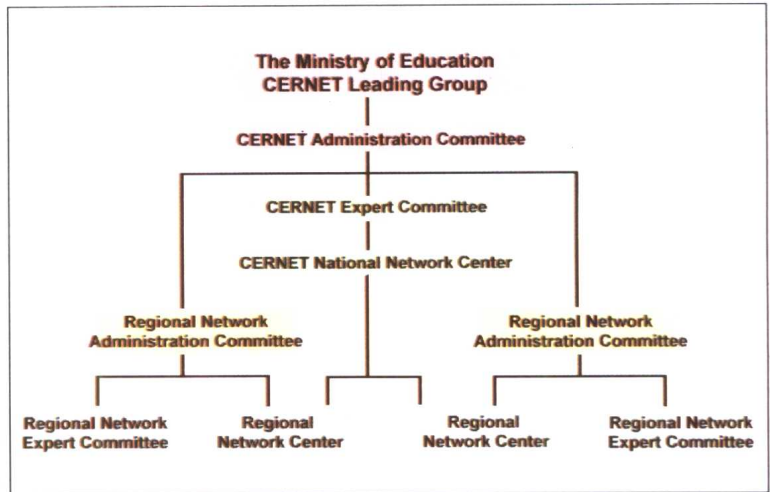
The Ministry of Education
CERNET Leading Group

CERNET Administration Committee

CERNET Expert Committee

CERNET National Network Center

Regional Network
Administration Committee

Regional Network
Administration Committee

Regional Network
Expert Committee

Regional
Network Center

Regional
Network Center

Regional Network
Expert Committee